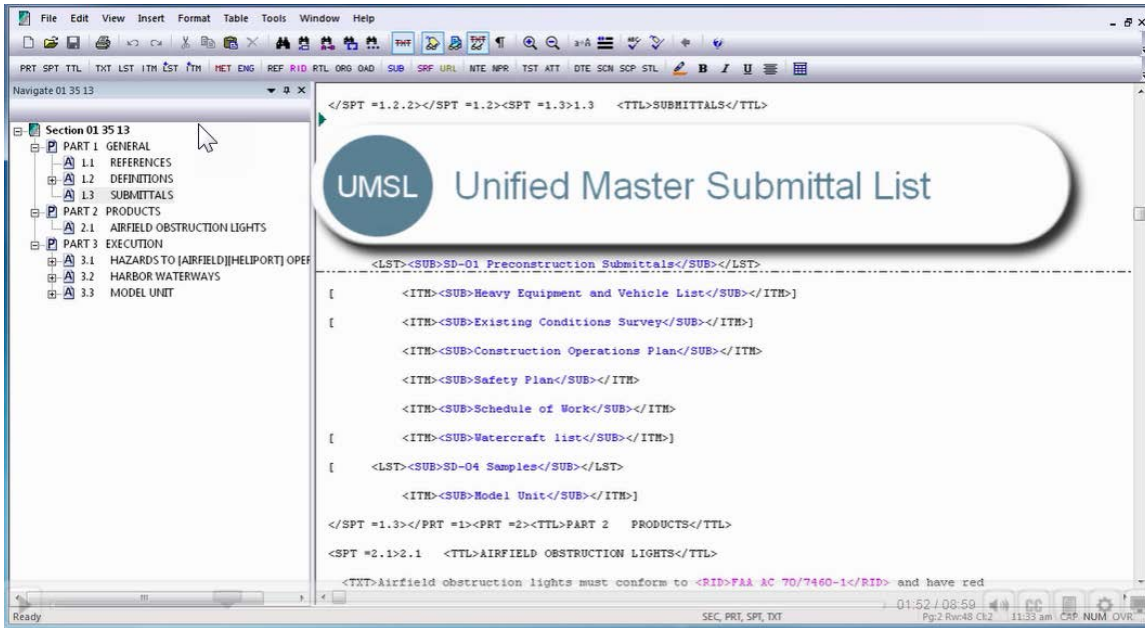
File Edit View Insert Format Table Tools Window Help

PRT SPT TTL TXT LST ITM LST ITM MET ENG REF RID RTL ORG OAD SUB SRF URL NTE NPR TST ATT DTE SCN SCP STL B I U

Navigate 01 35 13

Section 01 35 13
PART 1 GENERAL
1.1 REFERENCES
1.2 DEFINITIONS
1.3 SUBMITTALS
PART 2 PRODUCTS
2.1 AIRFIELD OBSTRUCTION LIGHTS
PART 3 EXECUTION
3.1 HAZARDS TO [AIRFIELD][HELIPORT] OPEF
3.2 HARBOR WATERWAYS
3.3 MODEL UNIT

</SPT =1.2.2></SPT =1.2><SPT =1.3>1.3 <TTL>SUBMITTALS</TTL>

UMSL Unified Master Submittal List

<LST><SUB>SD-01 Preconstruction Submittals</SUB></LST>

[ <ITM><SUB>Heavy Equipment and Vehicle List</SUB></ITM>]

[ <ITM><SUB>Existing Conditions Survey</SUB></ITM>]

<ITM><SUB>Construction Operations Plan</SUB></ITM>

<ITM><SUB>Safety Plan</SUB></ITM>

<ITM><SUB>Schedule of Work</SUB></ITM>

[ <ITM><SUB>Watercraft list</SUB></ITM>]

[ <LST><SUB>SD-04 Samples</SUB></LST>

<ITM><SUB>Model Unit</SUB></ITM>]

</SPT =1.3></PRT =1><PRT =2><TTL>PART 2 PRODUCTS</TTL>

<SPT =2.1>2.1 <TTL>AIRFIELD OBSTRUCTION LIGHTS</TTL>

<TXT>Airfield obstruction lights must conform to <RID>FAA AC 70/7460-1</RID> and have red

01:52 / 08:59

Ready SEC, PRT, SPT, TXT Pg:2 Rw:48 Ck:2 11:33 am CAP NUM OVR